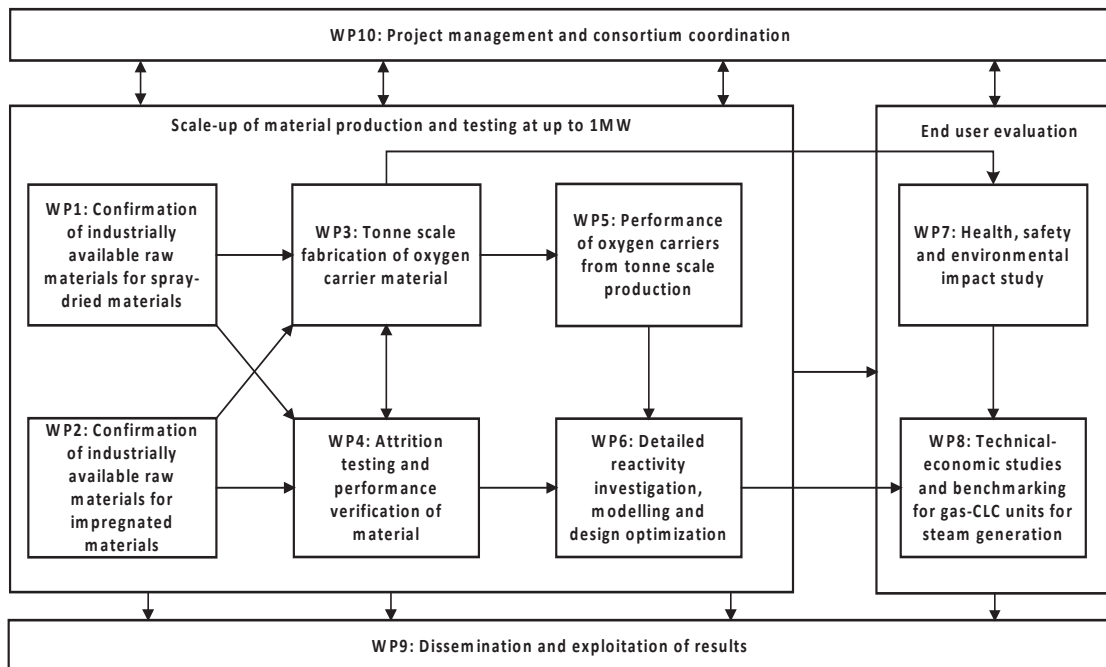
WP10: Project management and consortium coordination

Scale-up of material production and testing at up to 1MW

WP1: Confirmation of industrially available raw materials for spray-dried materials

WP2: Confirmation of industrially available raw materials for impregnated materials

WP3: Tonne scale fabrication of oxygen carrier material

WP4: Attrition testing and performance verification of material

WP5: Performance of oxygen carriers from tonne scale production

WP6: Detailed reactivity investigation, modelling and design optimization

End user evaluation

WP7: Health, safety and environmental impact study

WP8: Technical-economic studies and benchmarking for gas-CLC units for steam generation

WP9: Dissemination and exploitation of results